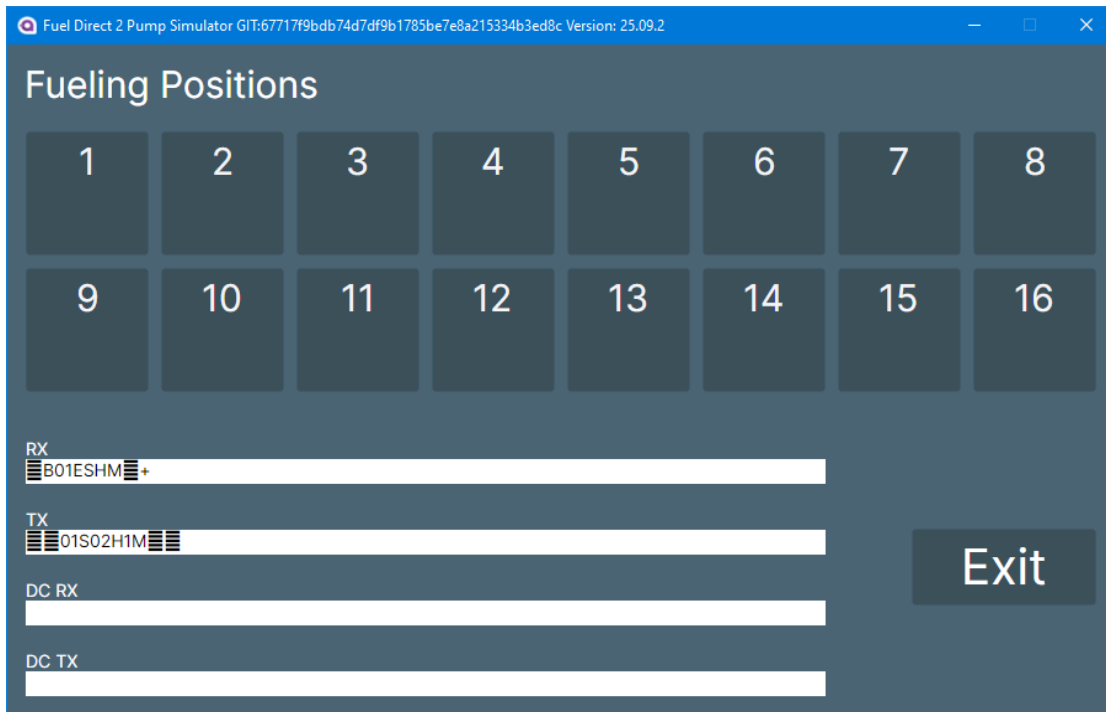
Fuel Direct 2 Pump Simulator GIT:67717f9bdb74d7df9b1785be7e8a215334b3ed8c Version: 25.09.2

Fueling Positions

| 1 | 2 | 3 | 4 | 5 | 6 | 7 | 8 |
|---|---|---|---|---|---|---|---|
| 9 | 10 | 11 | 12 | 13 | 14 | 15 | 16 |

RX
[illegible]B01ESHM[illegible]+

TX
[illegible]01S02H1M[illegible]

DC RX

DC TX

Exit